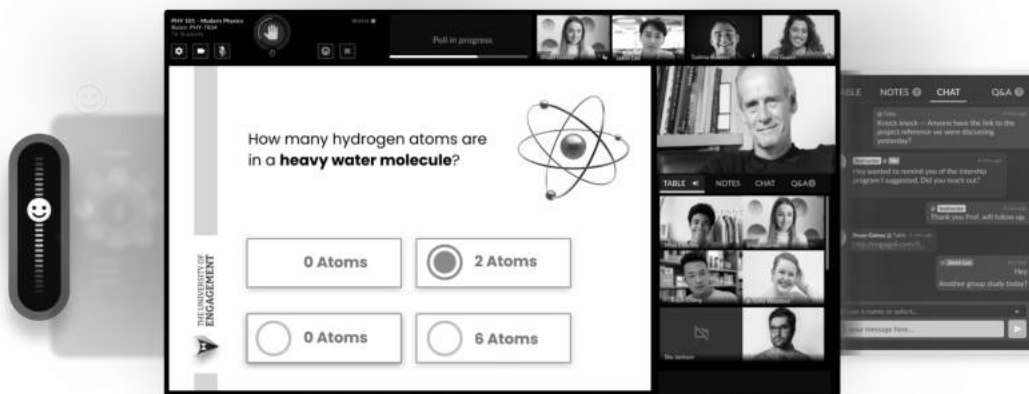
PHY 101 - Modern Physics
Room: PHY-7834
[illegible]

Poll in progress

How many hydrogen atoms are in a **heavy water molecule**?

0 Atoms

2 Atoms

0 Atoms

6 Atoms

THE UNIVERSITY OF ENGAGEMENT

TABLE NOTES CHAT Q&A

NOTES CHAT Q&A

Knock knock – Anyone have the link to the project reference we were discussing yesterday?

Hey wanted to remind you of the internship program I suggested. Did you reach out?

Thank you Prof, will follow up.

http://engaged.com/li...

Hey
Another group study today?

Your message here...